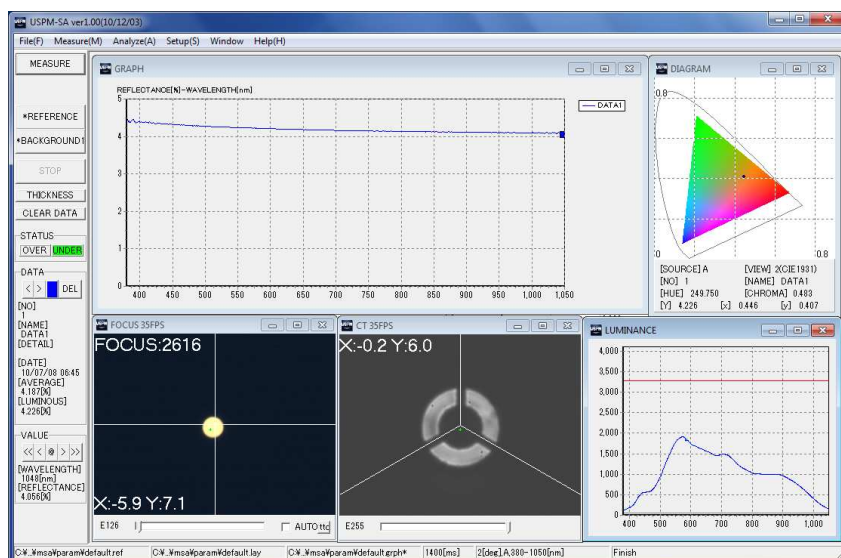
USPM-SA ver1.00(10/12/03)

File(F) Measure(M) Analyze(A) Setup(S) Window Help(H)

MEASURE

*REFERENCE

*BACKGROUND1

STOP

THICKNESS

CLEAR DATA

STATUS
OVER UNDER

DATA
< > DEL

[NO]
1
[NAME]
DATA1
[DETAIL]

[DATE]
10/07/08 06:45
[AVERAGE]
4.187[%]
[LUMINOUS]
4.226[%]

VALUE
<< < @ > >>
[WAVELENGTH]
1048[nm]
[REFLECTANCE]
4.056[%]

GRAPH
REFLECTANCE[%]-WAVELENGTH[nm]
DATA1
5
4
3
2
1
0
400 450 500 550 600 650 700 750 800 850 900 950 1,000 1,050

DIAGRAM
0.8
0
0.8
[SOURCE] A [VIEW] 2(CIE1931)
[NO] 1 [NAME] DATA1
[HUE] 249.750 [CHROMA] 0.483
[Y] 4.226 [x] 0.446 [y] 0.407

FOCUS 35FPS
FOCUS:2616
X:-5.9 Y:7.1
E126
AUTO

CT 35FPS
X:-0.2 Y:6.0
E255

LUMINANCE
4,000
3,500
3,000
2,500
2,000
1,500
1,000
500
0
400 500 600 700 800 900 1,000

C:¥...¥msa¥param¥default.ref C:¥...¥msa¥param¥default.lay C:¥...¥msa¥param¥default.grph* 1400[ms] 2[deg],A,380-1050[nm] Finish